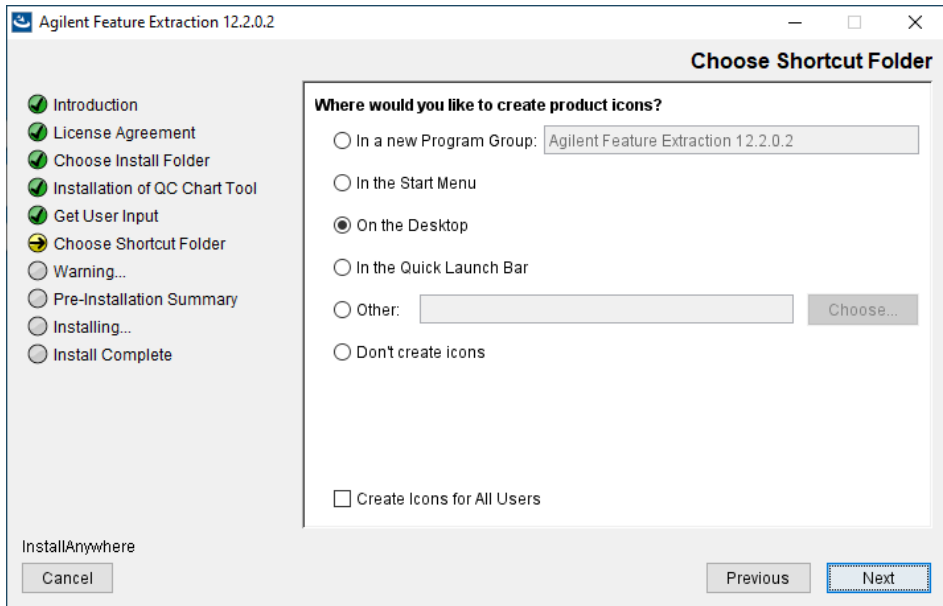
Agilent Feature Extraction 12.2.0.2

Choose Shortcut Folder

Introduction
License Agreement
Choose Install Folder
Installation of QC Chart Tool
Get User Input
Choose Shortcut Folder
Warning...
Pre-Installation Summary
Installing...
Install Complete

Where would you like to create product icons?

In a new Program Group: Agilent Feature Extraction 12.2.0.2

In the Start Menu

On the Desktop

In the Quick Launch Bar

Other:

Choose...

Don't create icons

Create Icons for All Users

InstallAnywhere

Cancel

Previous

Next